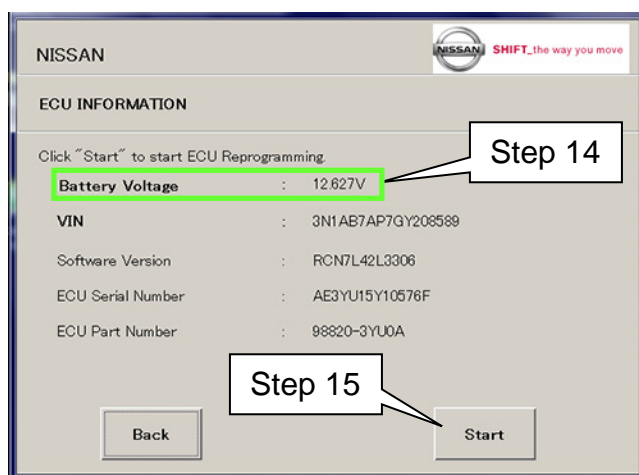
NISSAN

NISSAN SHIFT_the way you move

ECU INFORMATION

Click "Start" to start ECU Reprogramming.

Step 14

| | | |
|---|---|---|
| Battery Voltage | : | 12.627V |
| VIN | : | 3N1AB7AP7GY208589 |
| Software Version | : | RCN7L42L3306 |
| ECU Serial Number | : | AE3YU15Y10576F |
| ECU Part Number | : | 98820-3YU0A |

Step 15

Back

Start